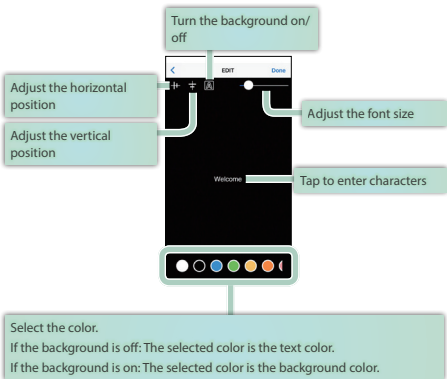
Turn the background on/off

<

EDIT

Done

Adjust the horizontal position

Adjust the vertical position

Adjust the font size

Welcome

Tap to enter characters

Select the color.
If the background is off: The selected color is the text color.
If the background is on: The selected color is the background color.